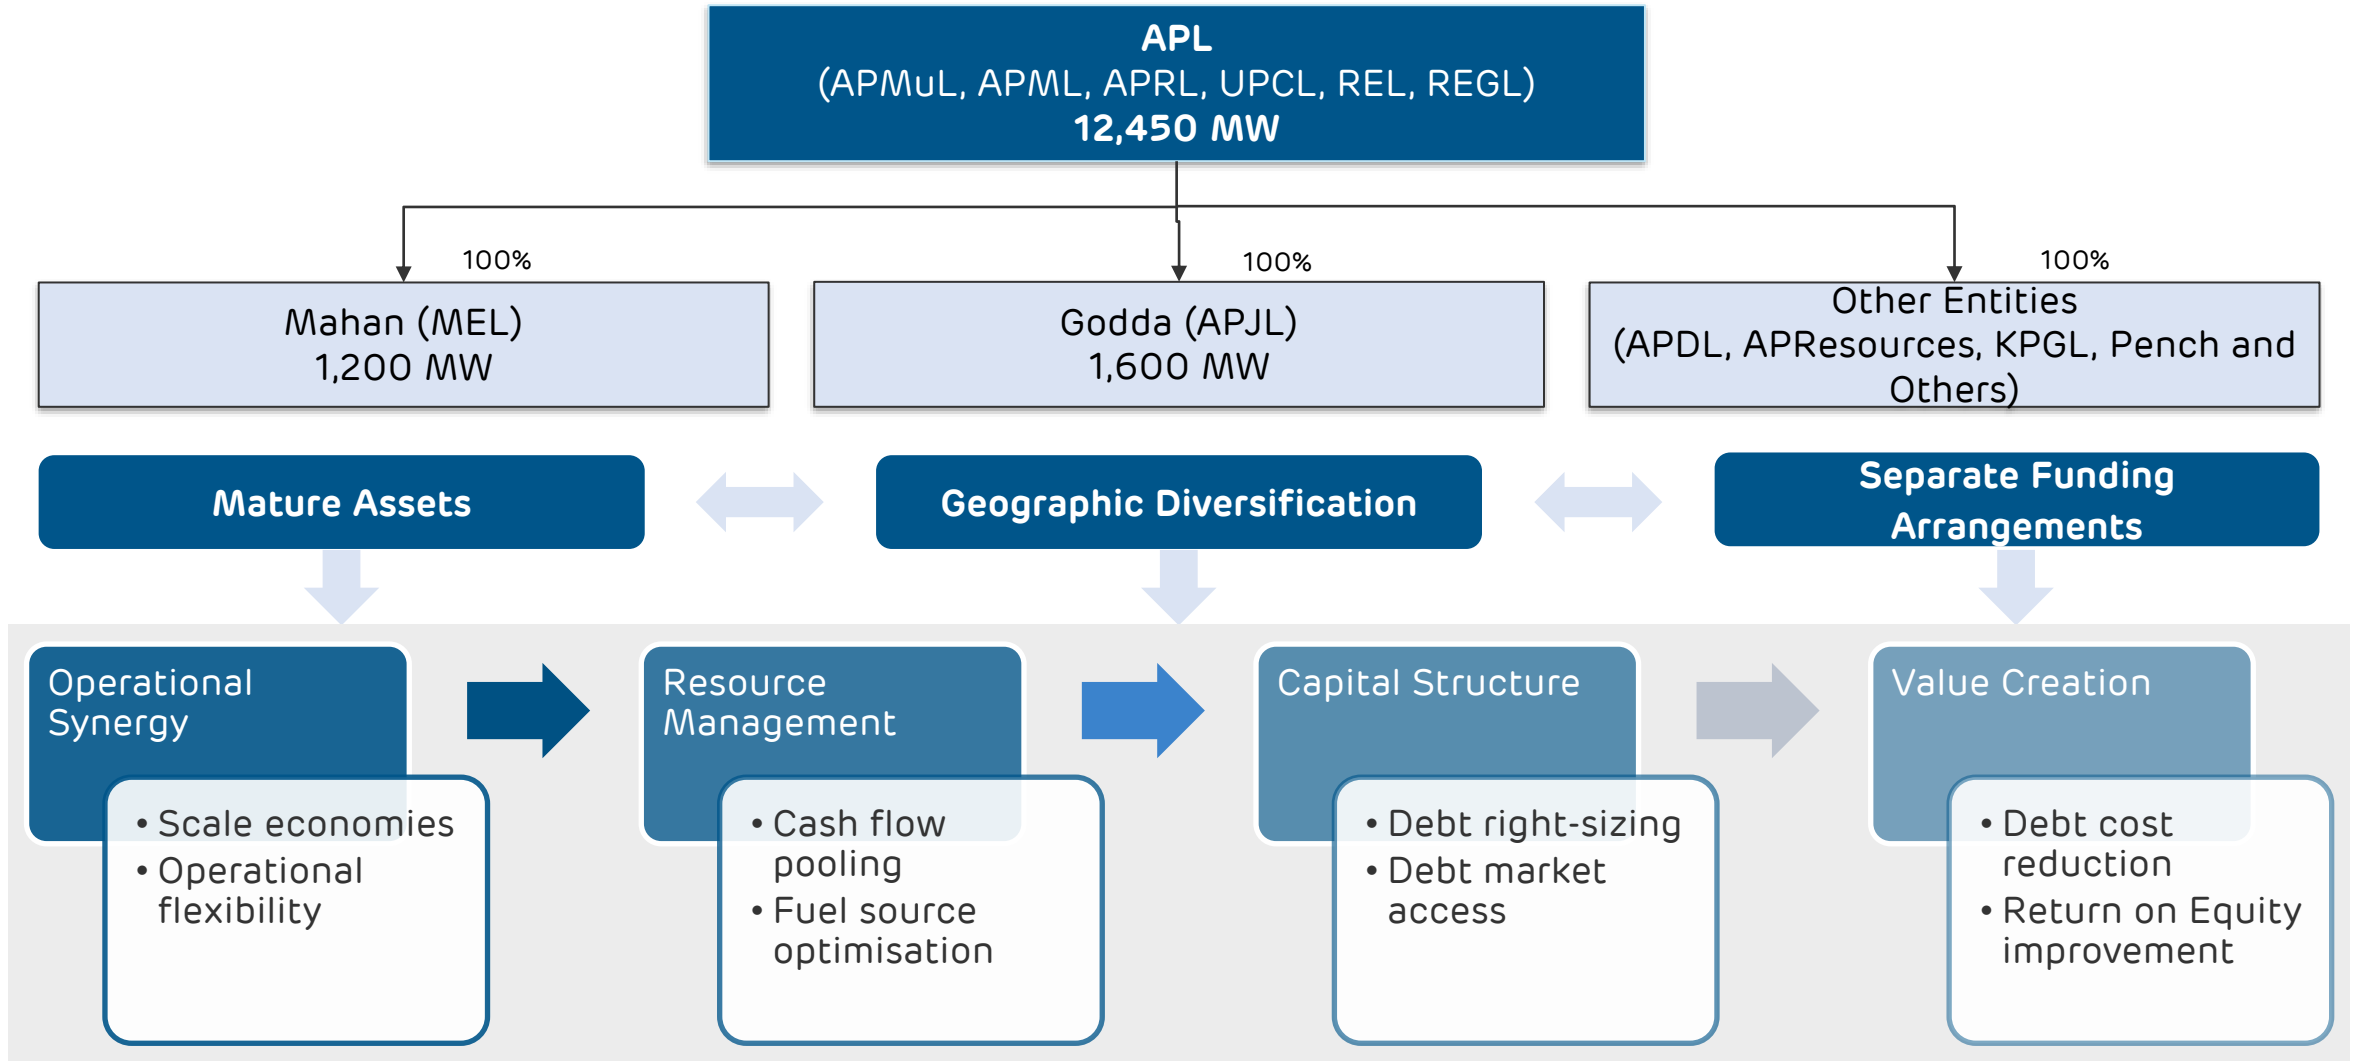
APL
(APMuL, APML, APRL, UPCL, REL, REGL)
12,450 MW

100%

Mahan (MEL)
1,200 MW

100%

Godda (APJL)
1,600 MW

100%

Other Entities
(APDL, APResources, KPGL, Pench and Others)

Mature Assets

Geographic Diversification

Separate Funding Arrangements

Operational Synergy

• Scale economies
• Operational flexibility

Resource Management

• Cash flow pooling
• Fuel source optimisation

Capital Structure

• Debt right-sizing
• Debt market access

Value Creation

• Debt cost reduction
• Return on Equity improvement